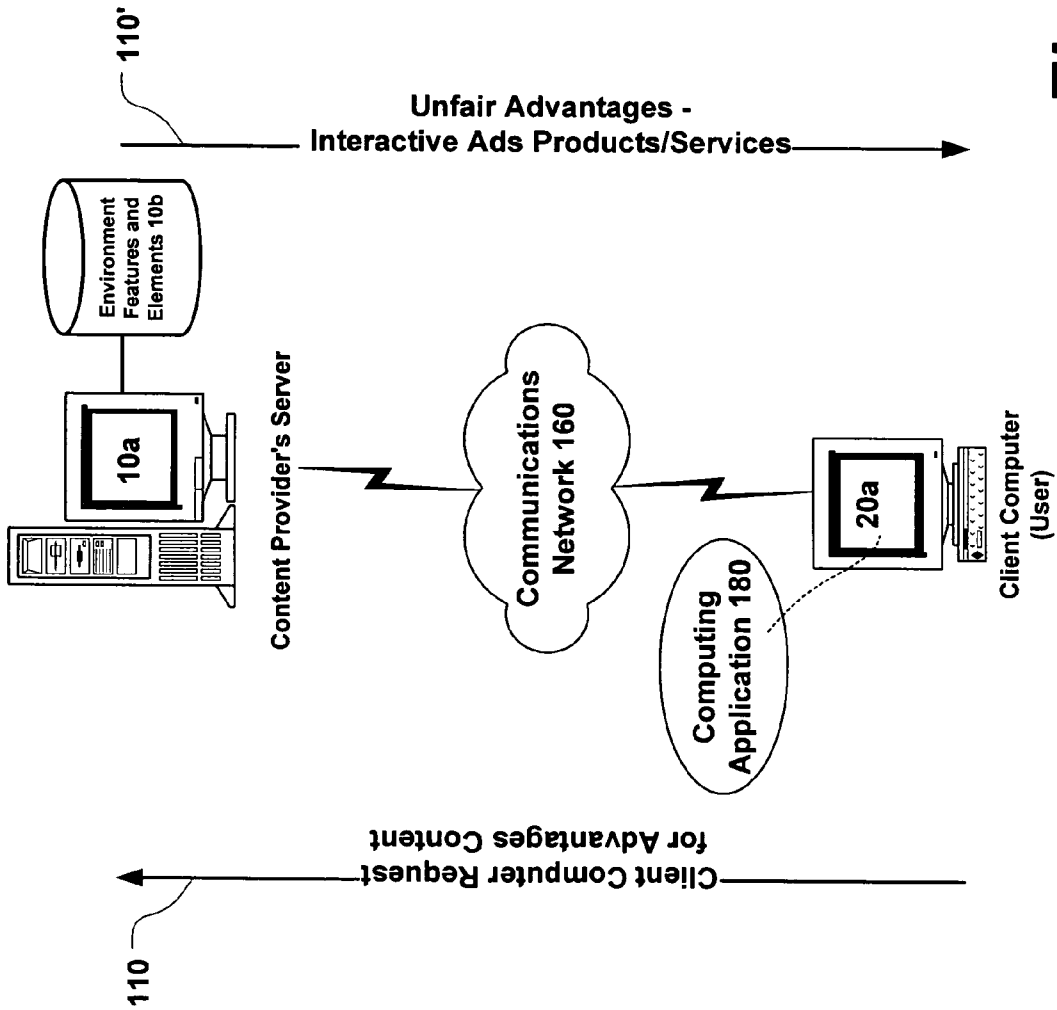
110'

Unfair Advantages - Interactive Ads Products/Services

Environment Features and Elements 10b

10a

Content Provider's Server

Communications Network 160

20a

Computing Application 180

Client Computer (User)

Client Computer Request for Advantages Content

110